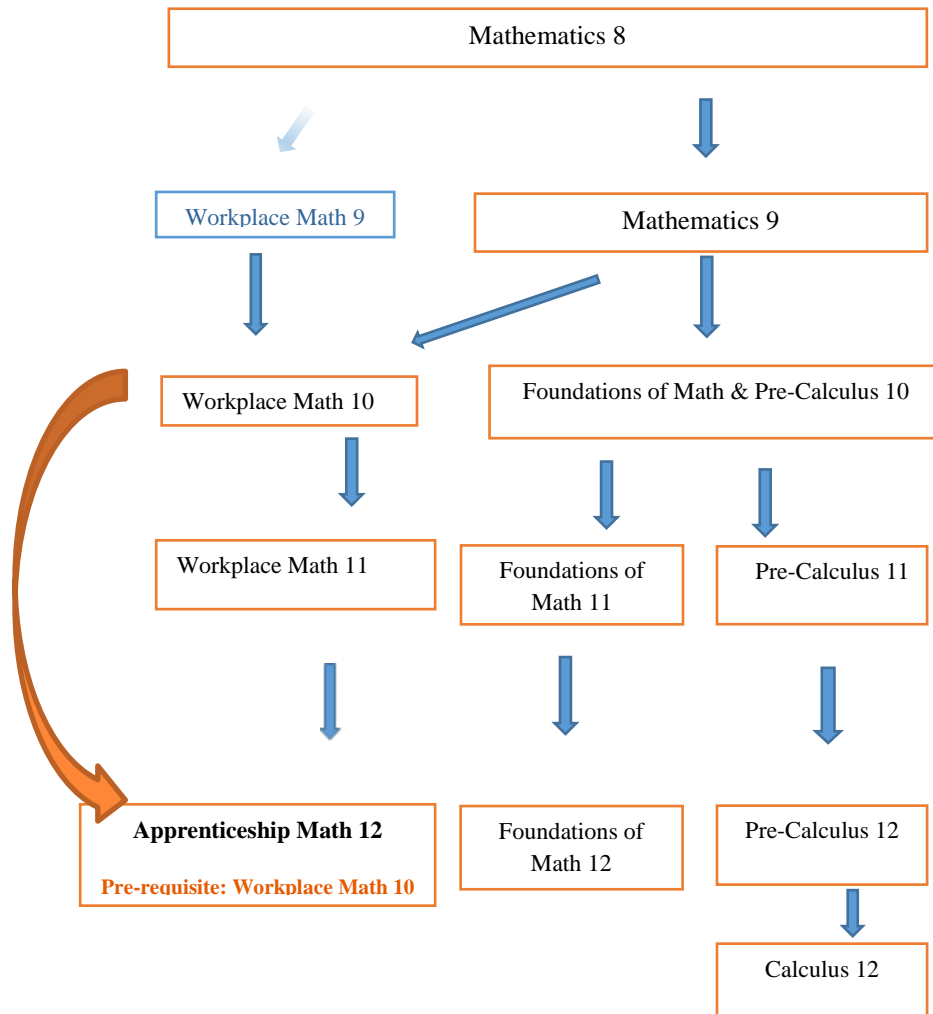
Mathematics 8

Workplace Math 9

Mathematics 9

Workplace Math 10

Foundations of Math & Pre-Calculus 10

Workplace Math 11

Foundations of Math 11

Pre-Calculus 11

Apprenticeship Math 12

Pre-requisite: Workplace Math 10

Foundations of Math 12

Pre-Calculus 12

Calculus 12